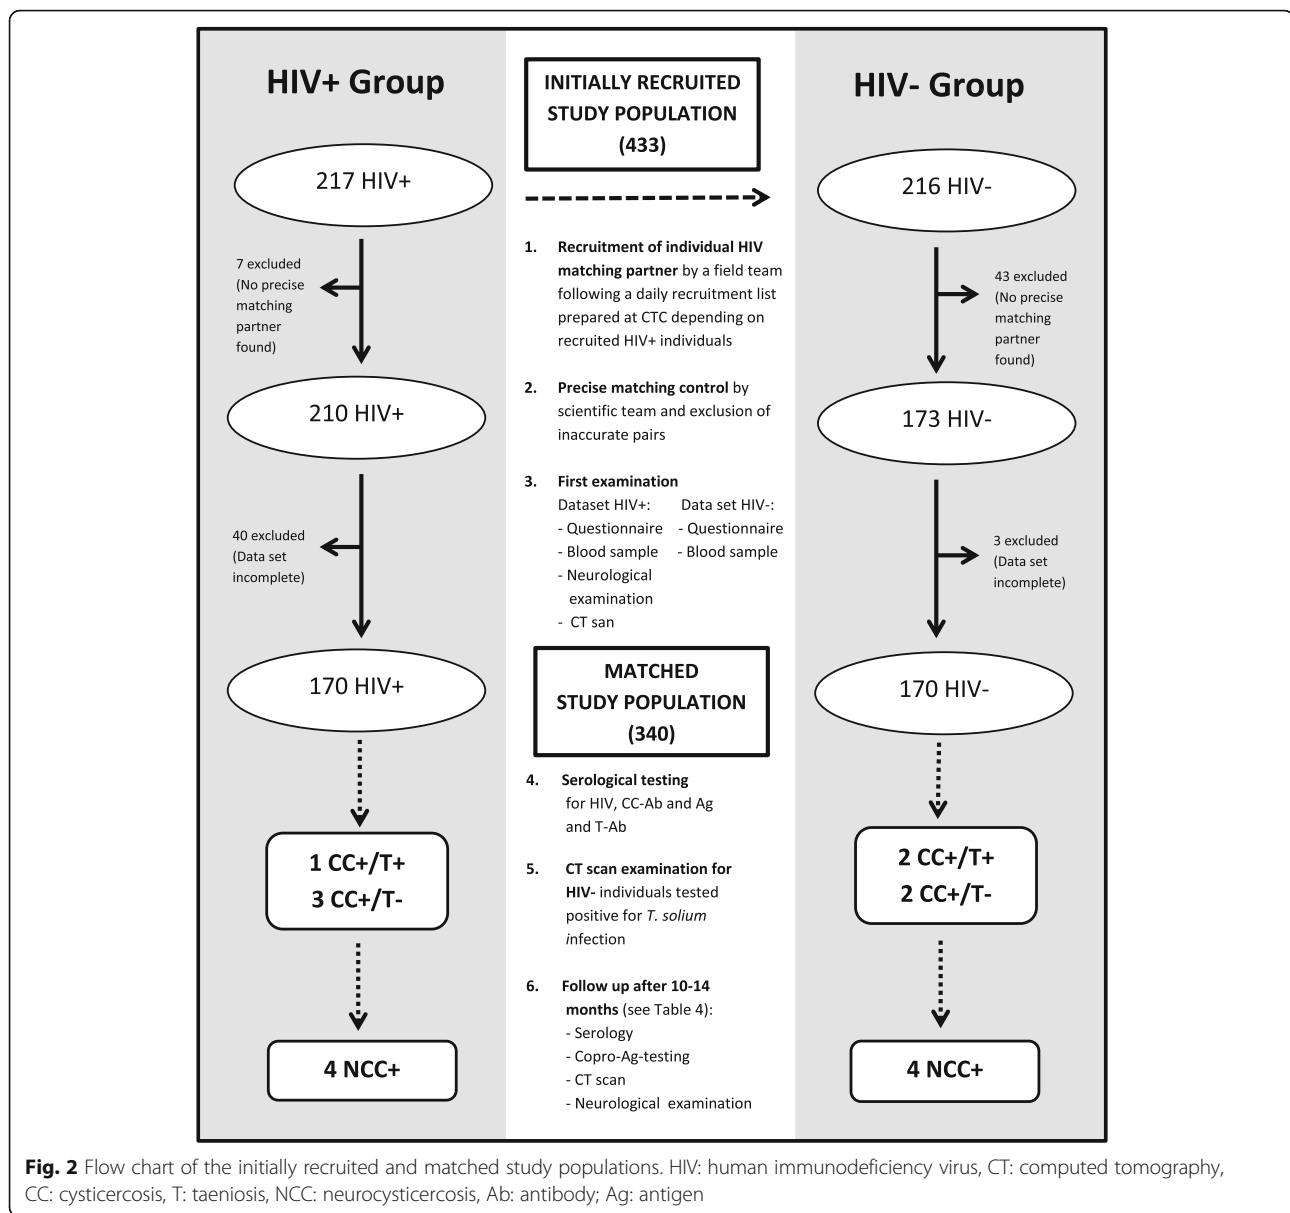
HIV+ Group

INITIALLY RECRUITED STUDY POPULATION (433)

HIV- Group

217 HIV+

216 HIV-

7 excluded (No precise matching partner found)

1. **Recruitment of individual HIV matching partner** by a field team following a daily recruitment list prepared at CTC depending on recruited HIV+ individuals

43 excluded (No precise matching partner found)

210 HIV+

2. **Precise matching control** by scientific team and exclusion of inaccurate pairs

173 HIV-

3. **First examination**
Dataset HIV+:
- Questionnaire
- Blood sample
- Neurological examination
- CT san

Data set HIV-:
- Questionnaire
- Blood sample

40 excluded (Data set incomplete)

3 excluded (Data set incomplete)

170 HIV+

MATCHED STUDY POPULATION (340)

170 HIV-

4. **Serological testing** for HIV, CC-Ab and Ag and T-Ab

1 CC+/T+
3 CC+/T-

5. **CT scan examination for HIV-** individuals tested positive for *T. solium i*nfection

2 CC+/T+
2 CC+/T-

6. **Follow up after 10-14 months** (see Table 4):
- Serology
- Copro-Ag-testing
- CT scan
- Neurological examination

4 NCC+

4 NCC+

**Fig. 2** Flow chart of the initially recruited and matched study populations. HIV: human immunodeficiency virus, CT: computed tomography, CC: cysticercosis, T: taeniosis, NCC: neurocysticercosis, Ab: antibody; Ag: antigen